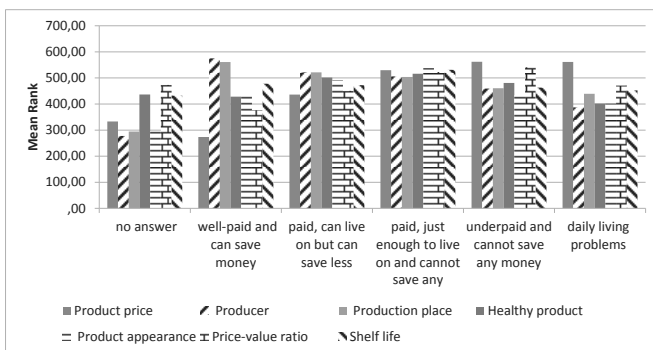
700,00
600,00
500,00
400,00
300,00
200,00
100,00
,00

Mean Rank

no answer
well-paid and can save money
paid, can live on but can save less
paid, just enough to live on and cannot save any
underpaid and cannot save any money
daily living problems

Product price
Producer
Production place
Healthy product
Product appearance
Price-value ratio
Shelf life